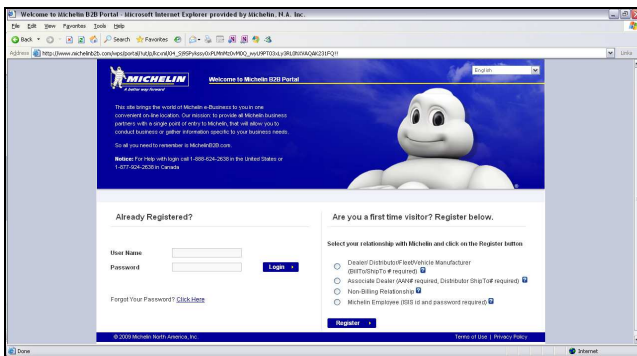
Welcome to Michelin B2B Portal - Microsoft Internet Explorer provided by Michelin, N.A. Inc.

File Edit View Favorites Tools Help

Back Search Favorites

Address http://www.michelinb2b.com/wps/portal/!ut/p/kcxml/04_Sj9SPykssy0xPLMnMz0vMAfGjzBZwg0fXPT03xLy3RL0hIXAQ4K231FQ!!

Links

MICHELIN
A better way forward

Welcome to Michelin B2B Portal

English

This site brings the world of Michelin e-Business to you in one convenient on-line location. Our mission: to provide all Michelin business partners with a single point of entry to Michelin, that will allow you to conduct business or gather information specific to your business needs.

So all you need to remember is MichelinB2B.com.

Notice: For Help with login call 1-888-624-2638 in the United States or 1-877-924-2638 in Canada

Already Registered?

User Name

Password

Login

Forgot Your Password? Click Here

Are you a first time visitor? Register below.

Select your relationship with Michelin and click on the Register button

Dealer/ Distributor/Fleet/Vehicle Manufacturer (BillTo/ShipTo # required)

Associate Dealer (AAN# required, Distributor ShipTo# required)

Non-Billing Relationship

Michelin Employee (ISIS id and password required)

Register

© 2009 Michelin North America, Inc.

Terms of Use | Privacy Policy

Done

Internet